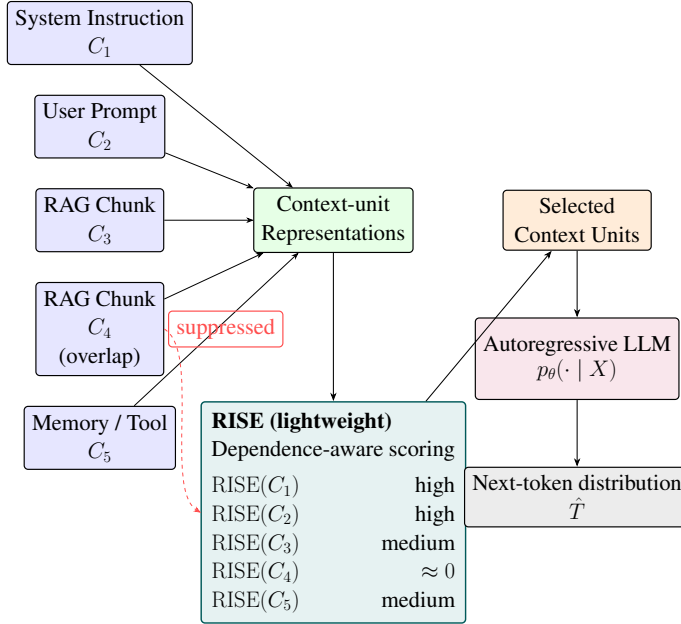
System Instruction
$C_1$

User Prompt
$C_2$

RAG Chunk
$C_3$

RAG Chunk
$C_4$
(overlap)

suppressed

Memory / Tool
$C_5$

Context-unit Representations

Selected Context Units

Autoregressive LLM
$p_\theta(\cdot \mid X)$

RISE (lightweight)
Dependence-aware scoring
$\mathrm{RISE}(C_1)$ high
$\mathrm{RISE}(C_2)$ high
$\mathrm{RISE}(C_3)$ medium
$\mathrm{RISE}(C_4)$ $\approx 0$
$\mathrm{RISE}(C_5)$ medium

Next-token distribution
$\hat{T}$